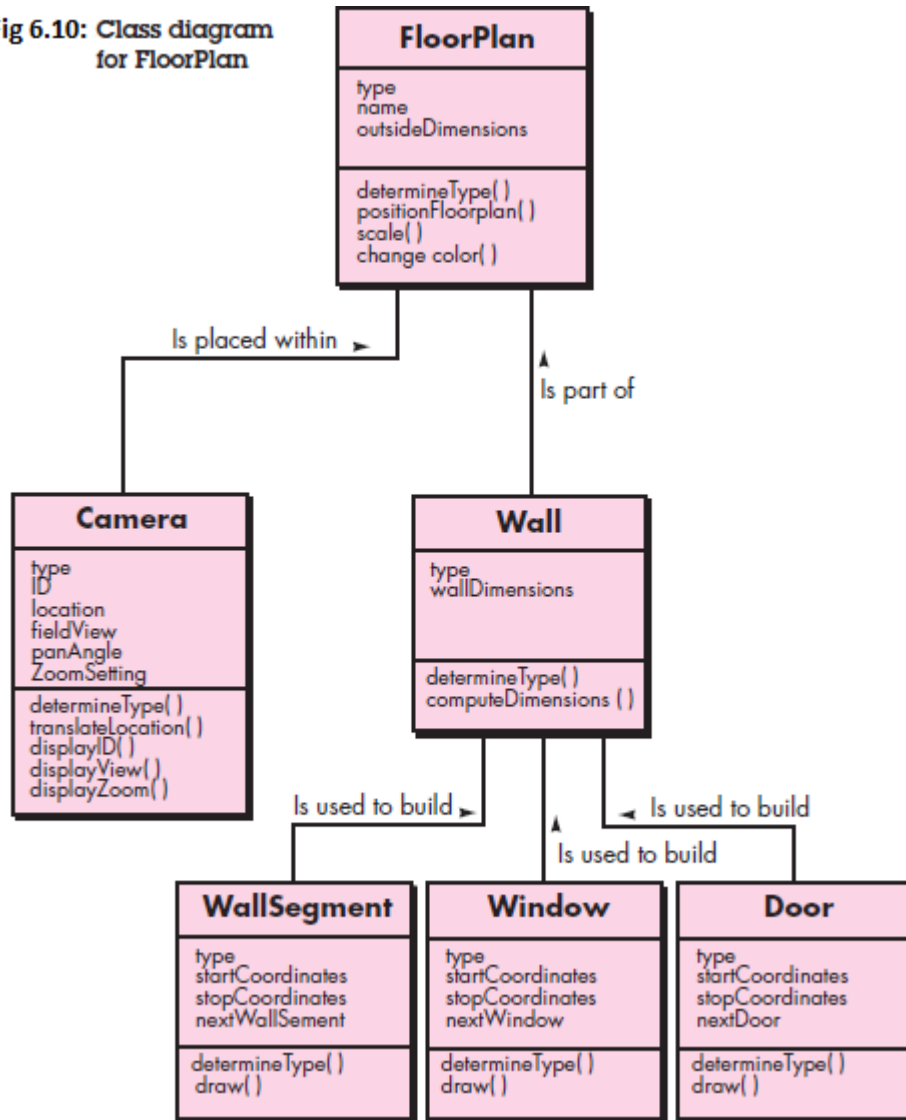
ig 6.10: Class diagram for FloorPlan

FloorPlan

type
name
outsideDimensions

determineType( )
positionFloorplan( )
scale( )
change color( )

Is placed within

Is part of

Camera

type
ID
location
fieldView
panAngle
ZoomSetting

determineType( )
translateLocation( )
displayID( )
displayView( )
displayZoom( )

Wall

type
wallDimensions

determineType( )
computeDimensions ( )

Is used to build

Is used to build

Is used to build

WallSegment

type
startCoordinates
stopCoordinates
nextWallSement

determineType( )
draw( )

Window

type
startCoordinates
stopCoordinates
nextWindow

determineType( )
draw( )

Door

type
startCoordinates
stopCoordinates
nextDoor

determineType( )
draw( )